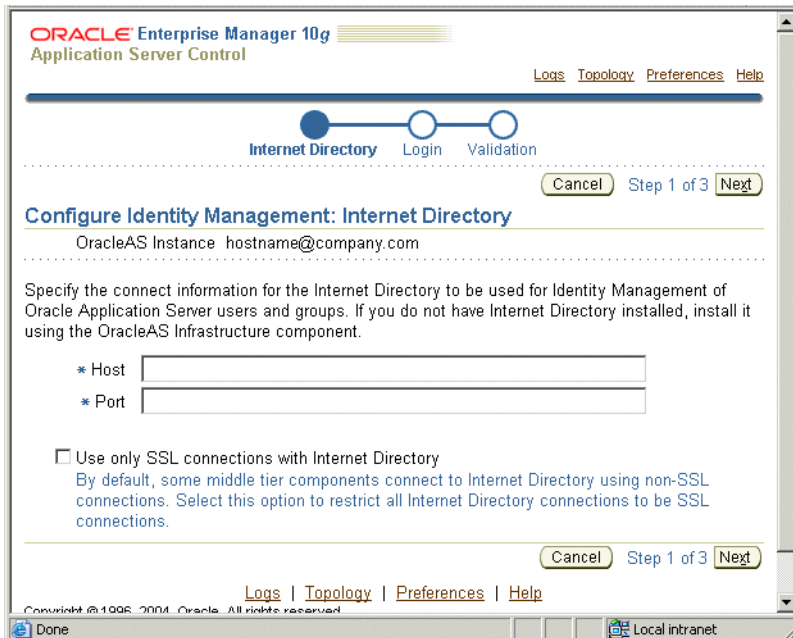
ORACLE Enterprise Manager 10g
Application Server Control

Logs Topology Preferences Help

Internet Directory Login Validation

Cancel Step 1 of 3 Next

Configure Identity Management: Internet Directory

OracleAS Instance hostname@company.com

Specify the connect information for the Internet Directory to be used for Identity Management of Oracle Application Server users and groups. If you do not have Internet Directory installed, install it using the OracleAS Infrastructure component.

* Host

* Port

Use only SSL connections with Internet Directory
By default, some middle tier components connect to Internet Directory using non-SSL connections. Select this option to restrict all Internet Directory connections to be SSL connections.

Cancel Step 1 of 3 Next

Logs | Topology | Preferences | Help

Copyright ©1996, 2004, Oracle. All rights reserved.

Done

Local intranet